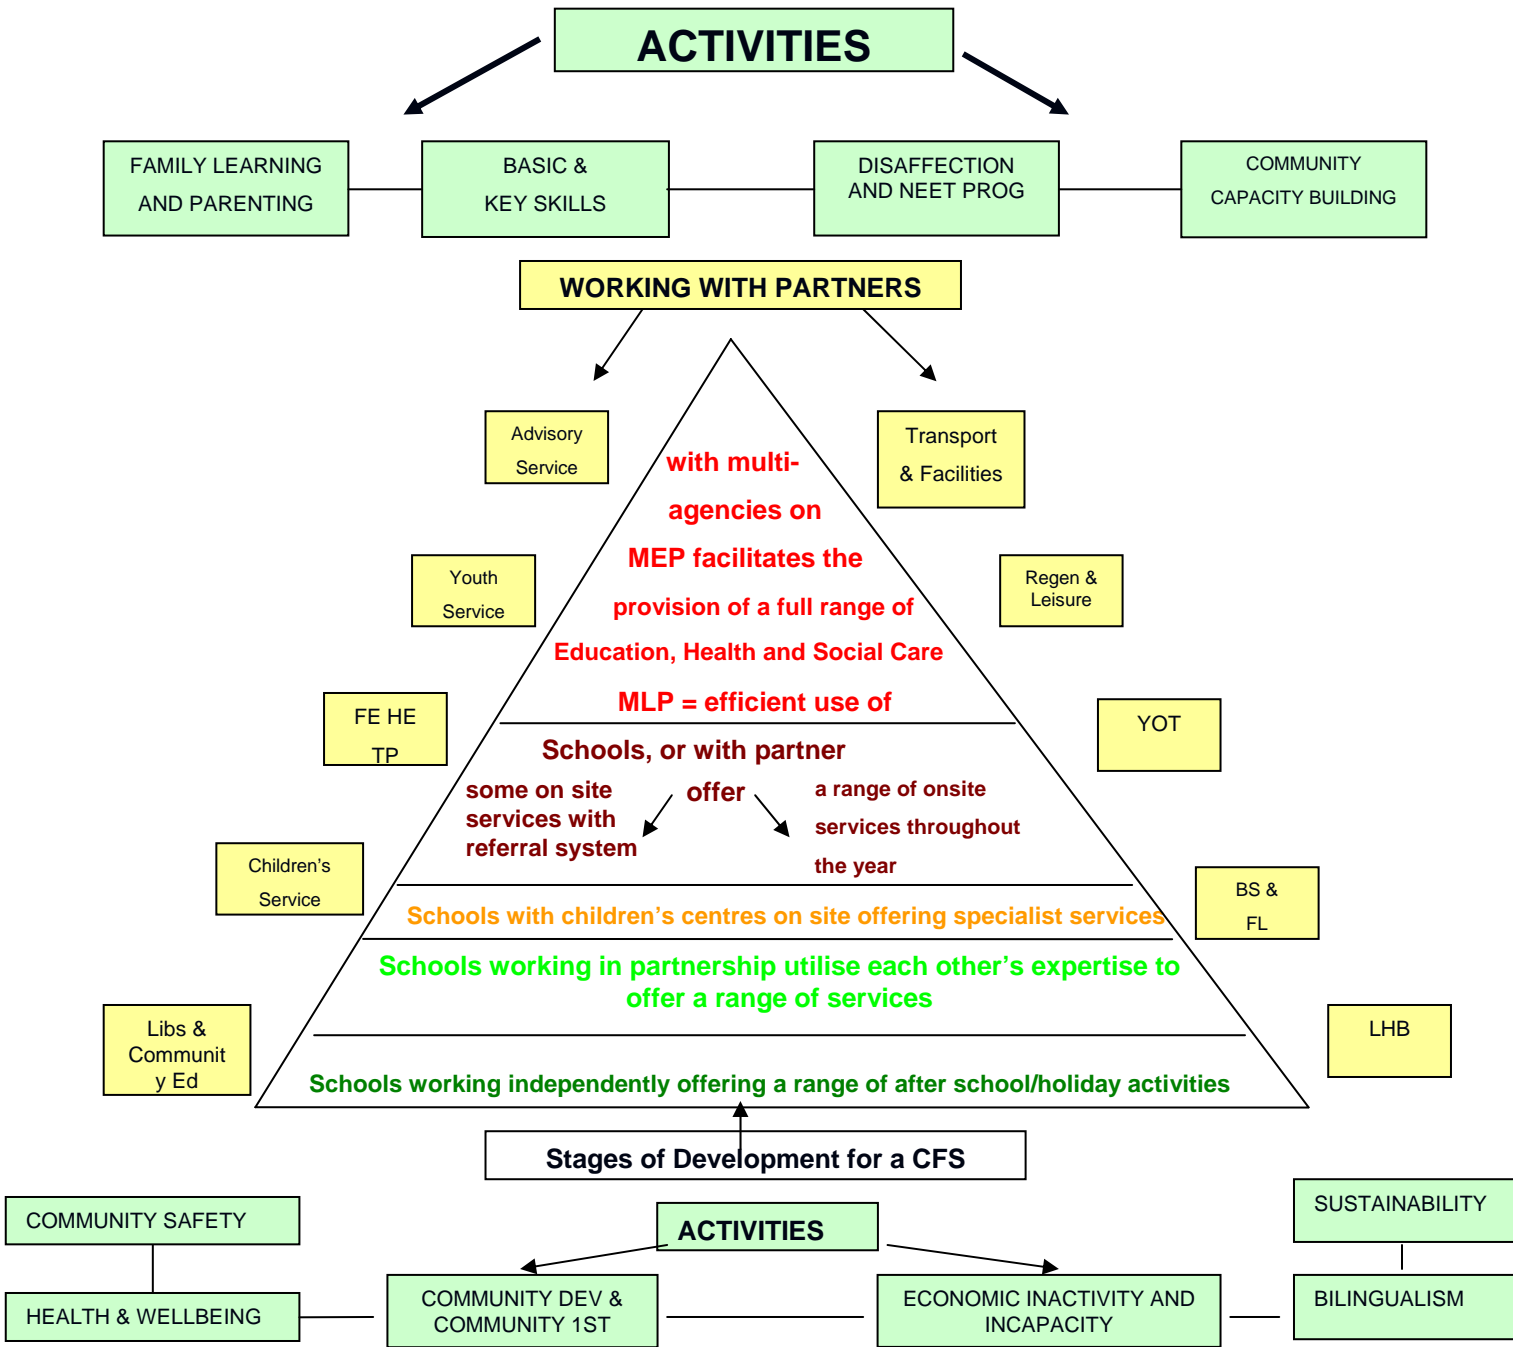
ACTIVITIES

FAMILY LEARNING AND PARENTING

BASIC & KEY SKILLS

DISAFFECTION AND NEET PROG

COMMUNITY CAPACITY BUILDING

WORKING WITH PARTNERS

Advisory Service

Transport & Facilities

Youth Service

Regen & Leisure

FE HE TP

YOT

Children's Service

BS & FL

Libs & Communit y Ed

LHB

with multi-agencies on MEP facilitates the provision of a full range of Education, Health and Social Care MLP = efficient use of

Schools, or with partner offer

some on site services with referral system

a range of onsite services throughout the year

Schools with children's centres on site offering specialist services

Schools working in partnership utilise each other's expertise to offer a range of services

Schools working independently offering a range of after school/holiday activities

Stages of Development for a CFS

COMMUNITY SAFETY

HEALTH & WELLBEING

ACTIVITIES

COMMUNITY DEV & COMMUNITY 1ST

ECONOMIC INACTIVITY AND INCAPACITY

SUSTAINABILITY

BILINGUALISM